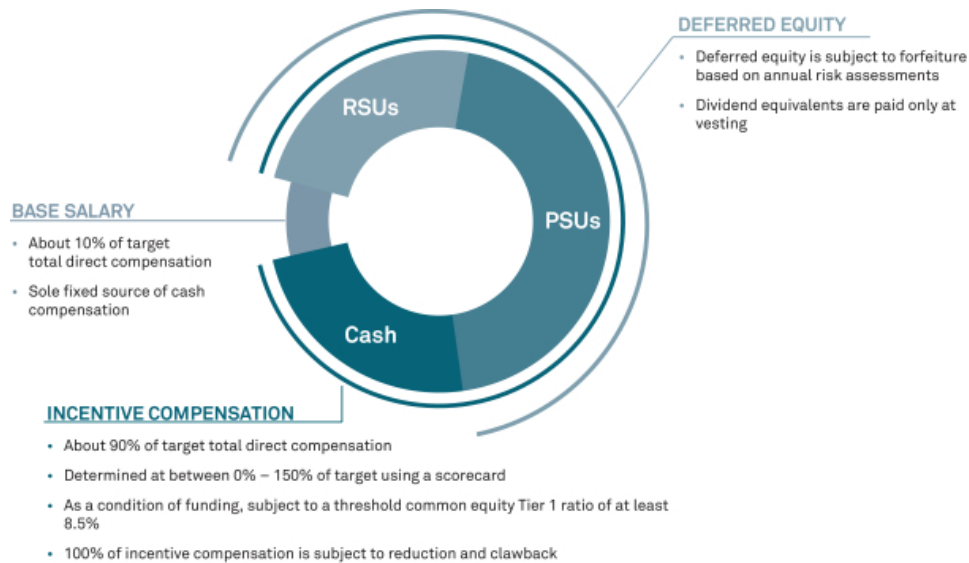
DEFERRED EQUITY

- Deferred equity is subject to forfeiture based on annual risk assessments
- Dividend equivalents are paid only at vesting

RSUs

PSUs

Cash

BASE SALARY

- About 10% of target total direct compensation
- Sole fixed source of cash compensation

INCENTIVE COMPENSATION

- About 90% of target total direct compensation
- Determined at between 0% – 150% of target using a scorecard
- As a condition of funding, subject to a threshold common equity Tier 1 ratio of at least 8.5%
- 100% of incentive compensation is subject to reduction and clawback